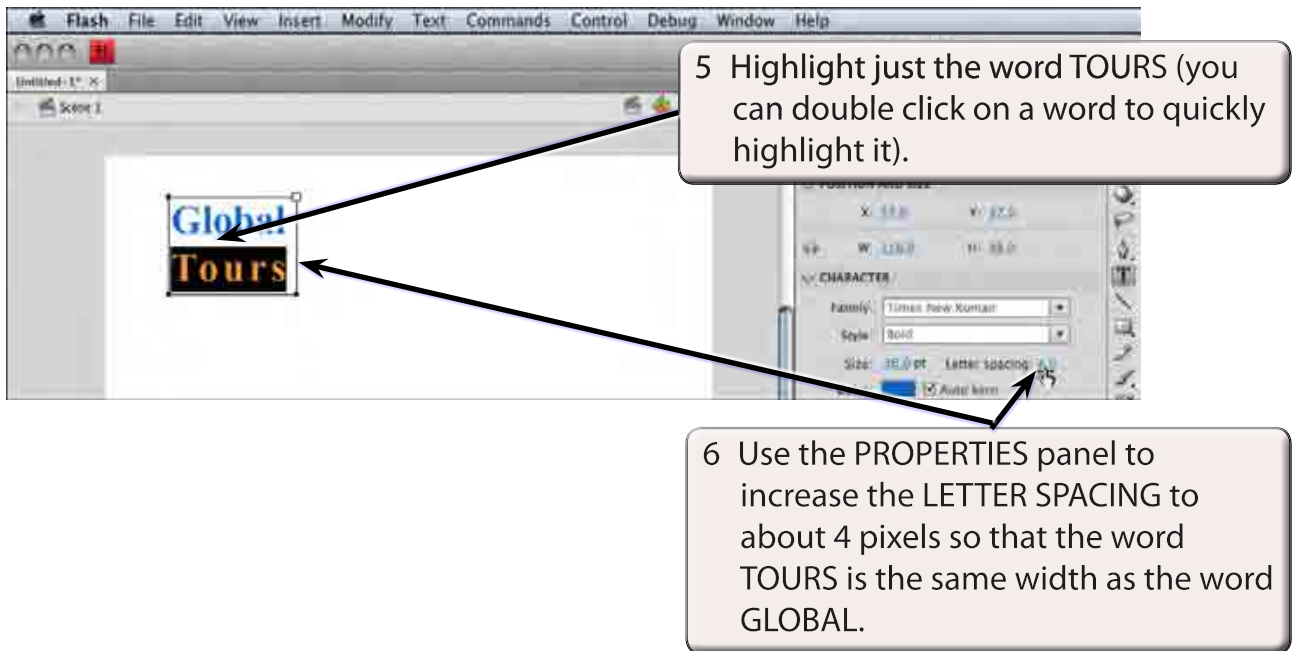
Flash File Edit View Insert Modify Text Commands Control Debug Window Help

Untitled-1* ×

Scene 1

Global
Tours

POSITION AND SIZE

X: 53.0 Y: 27.5

W: 116.0 H: 38.0

CHARACTER

Family: Times New Roman

Style: Bold

Size: 38.0 pt Letter spacing: 0.0

Auto kern

5 Highlight just the word TOURS (you can double click on a word to quickly highlight it).

6 Use the PROPERTIES panel to increase the LETTER SPACING to about 4 pixels so that the word TOURS is the same width as the word GLOBAL.